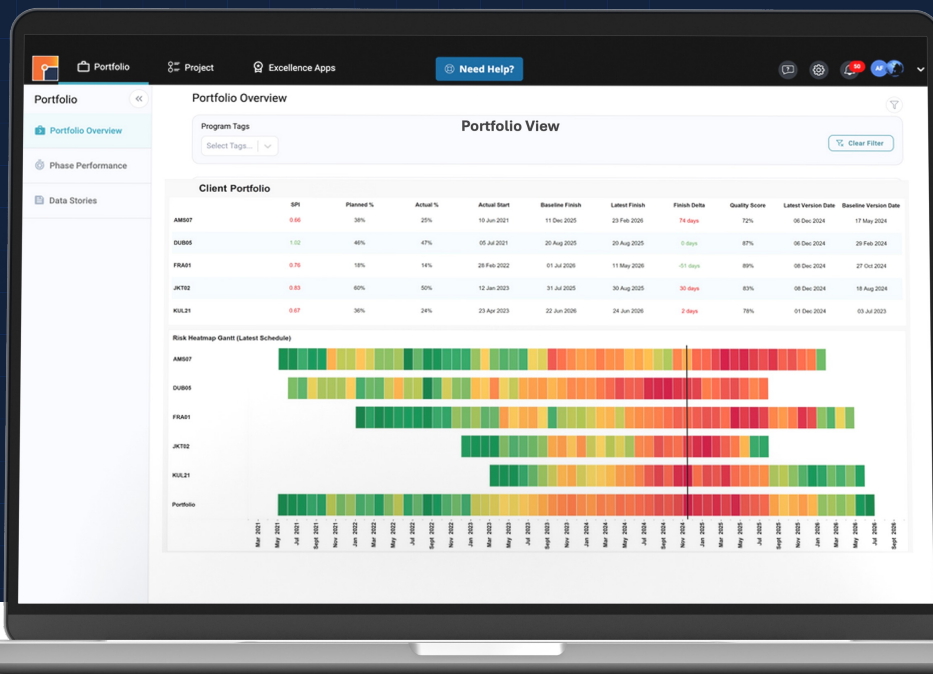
Portfolio Project Excellence Apps Need Help? 50 AF

Portfolio

Portfolio Overview

Phase Performance

Data Stories

Portfolio Overview

Program Tags

Select Tags...

Portfolio View

Clear Filter

Client Portfolio

| | SPI | Planned % | Actual % | Actual Start | Baseline Finish | Latest Finish | Finish Delta | Quality Score | Latest Version Date | Baseline Version Date |
|---|---|---|---|---|---|---|---|---|---|---|
| AMS07 | 0.66 | 39% | 25% | 10 Jun 2021 | 11 Dec 2025 | 23 Feb 2026 | 74 days | 72% | 06 Dec 2024 | 17 May 2024 |
| DUB05 | 1.02 | 46% | 47% | 05 Jul 2021 | 20 Aug 2025 | 20 Aug 2025 | 0 days | 87% | 06 Dec 2024 | 29 Feb 2024 |
| FRA01 | 0.76 | 18% | 14% | 28 Feb 2022 | 01 Jul 2026 | 11 May 2026 | -51 days | 89% | 08 Dec 2024 | 27 Oct 2024 |
| JKT02 | 0.83 | 60% | 50% | 12 Jan 2023 | 31 Jul 2025 | 30 Aug 2025 | 30 days | 83% | 08 Dec 2024 | 18 Aug 2024 |
| KUL21 | 0.67 | 36% | 24% | 23 Apr 2023 | 22 Jun 2026 | 24 Jun 2026 | 2 days | 78% | 01 Dec 2024 | 03 Jul 2023 |

Risk Heatmap Gantt (Latest Schedule)

AMS07

DUB05

FRA01

JKT02

KUL21

Portfolio

Mar 2021 May 2021 Jul 2021 Sept 2021 Nov 2021 Jan 2022 Mar 2022 May 2022 Jul 2022 Sept 2022 Nov 2022 Jan 2023 Mar 2023 May 2023 Jul 2023 Sept 2023 Nov 2023 Jan 2024 Mar 2024 May 2024 Jul 2024 Sept 2024 Nov 2024 Jan 2025 Mar 2025 May 2025 Jul 2025 Sept 2025 Nov 2025 Jan 2026 Mar 2026 May 2026 Jul 2026 Sept 2026